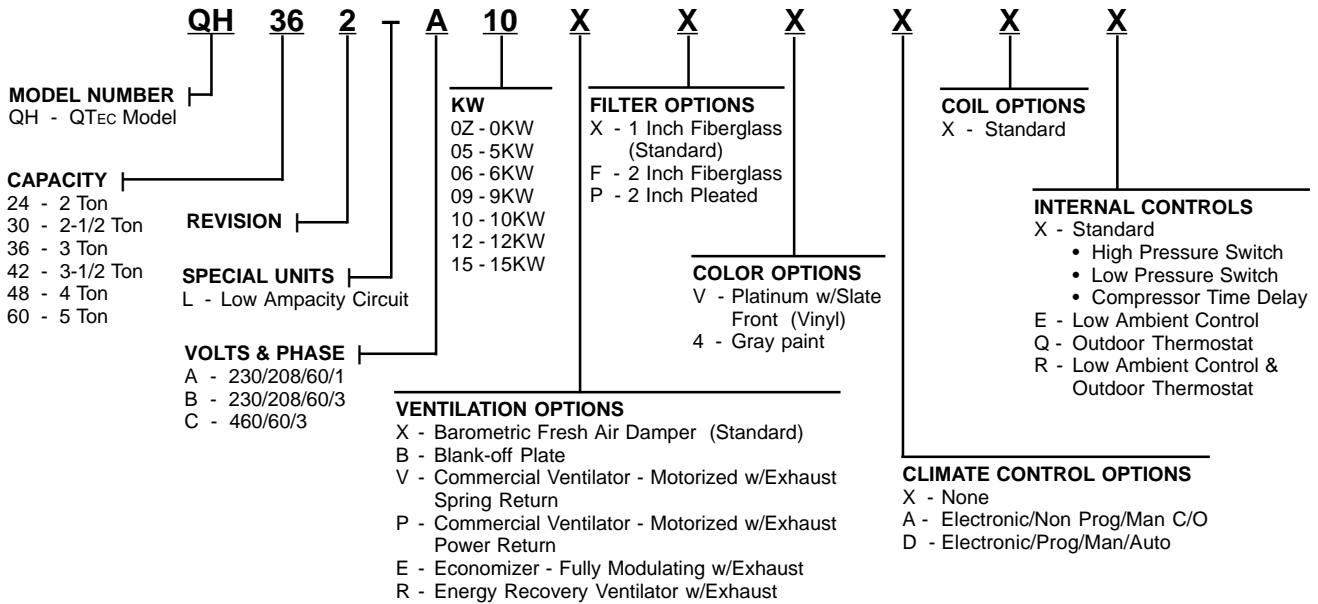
QH 36 2 – A 10 X X X X X X

MODEL NUMBER
QH - QTEC Model

CAPACITY
24 - 2 Ton
30 - 2-1/2 Ton
36 - 3 Ton
42 - 3-1/2 Ton
48 - 4 Ton
60 - 5 Ton

REVISION

SPECIAL UNITS
L - Low Ampacity Circuit

VOLTS & PHASE
A - 230/208/60/1
B - 230/208/60/3
C - 460/60/3

KW
0Z - 0KW
05 - 5KW
06 - 6KW
09 - 9KW
10 - 10KW
12 - 12KW
15 - 15KW

FILTER OPTIONS
X - 1 Inch Fiberglass (Standard)
F - 2 Inch Fiberglass
P - 2 Inch Pleated

COLOR OPTIONS
V - Platinum w/Slate Front (Vinyl)
4 - Gray paint

VENTILATION OPTIONS
X - Barometric Fresh Air Damper (Standard)
B - Blank-off Plate
V - Commercial Ventilator - Motorized w/Exhaust Spring Return
P - Commercial Ventilator - Motorized w/Exhaust Power Return
E - Economizer - Fully Modulating w/Exhaust
R - Energy Recovery Ventilator w/Exhaust

COIL OPTIONS
X - Standard

INTERNAL CONTROLS
X - Standard
• High Pressure Switch
• Low Pressure Switch
• Compressor Time Delay
E - Low Ambient Control
Q - Outdoor Thermostat
R - Low Ambient Control & Outdoor Thermostat

CLIMATE CONTROL OPTIONS
X - None
A - Electronic/Non Prog/Man C/O
D - Electronic/Prog/Man/Auto